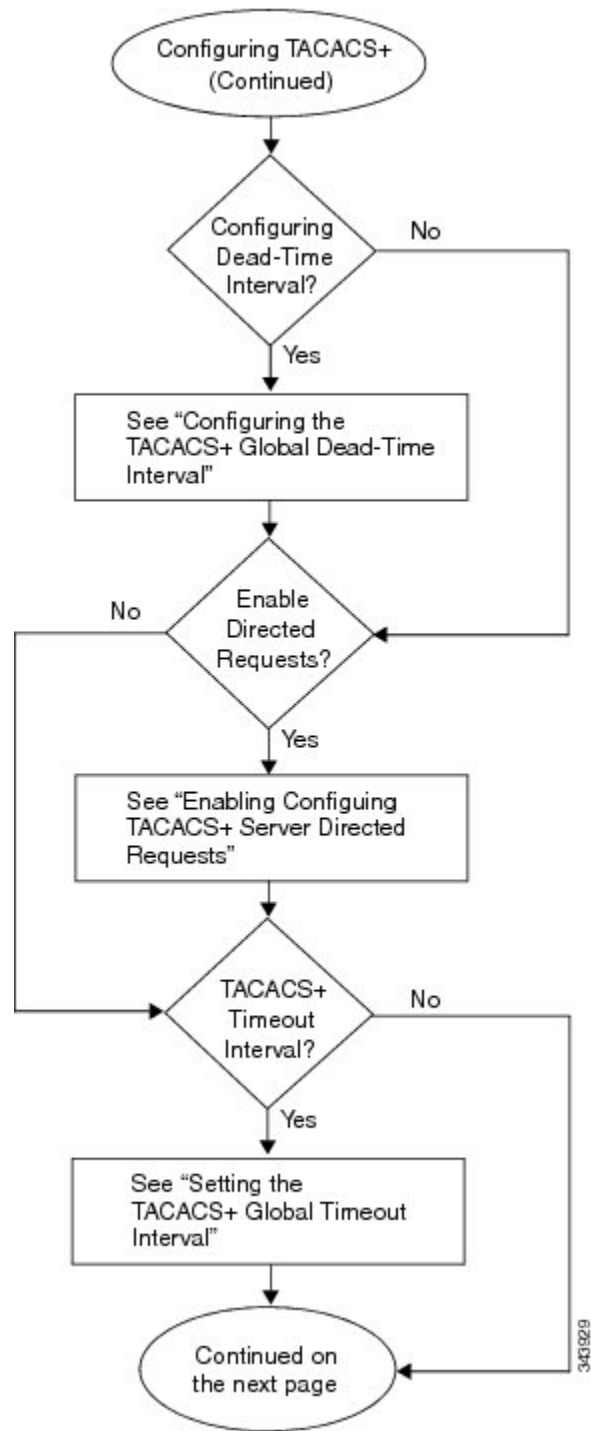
Configuring TACACS+ (Continued)

Configuring Dead-Time Interval?

No

Yes

See "Configuring the TACACS+ Global Dead-Time Interval"

No

Enable Directed Requests?

Yes

See "Enabling Configuing TACACS+ Server Directed Requests"

TACACS+ Timeout Interval?

No

Yes

See "Setting the TACACS+ Global Timeout Interval"

Continued on the next page

343929